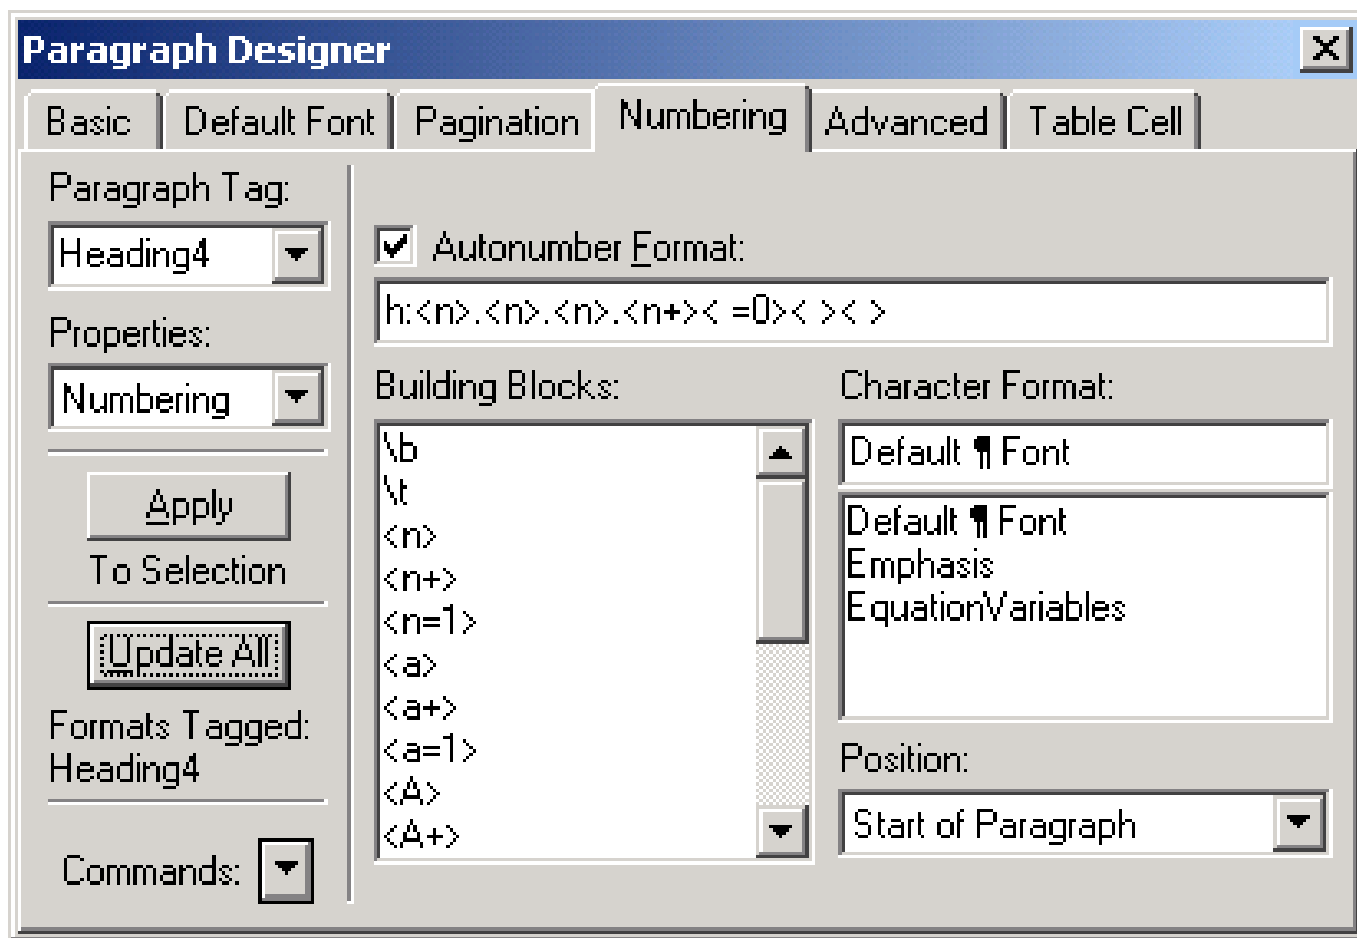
Paragraph Designer

Basic | Default Font | Pagination | Numbering | Advanced | Table Cell

Paragraph Tag:

Heading4

Properties:

Numbering

Apply

To Selection

Update All

Formats Tagged:
Heading4

Commands:

Autonumber Format:

h:<n>.<n>.<n>.<n+>< =0>< >< >

Building Blocks:

\b
\t
<n>
<n+>
<n=1>
<a>
<a+>
<a=1>
<A>
<A+>

Character Format:

Default ¶ Font

Default ¶ Font
Emphasis
EquationVariables

Position:

Start of Paragraph